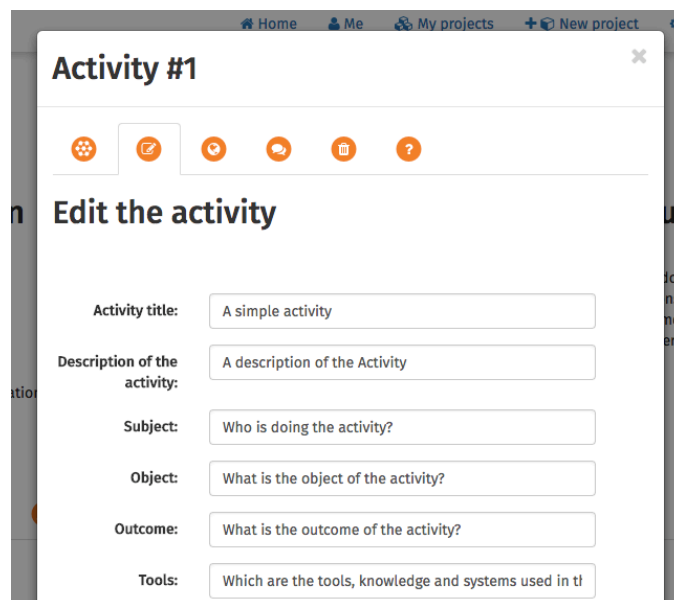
Home Me My projects New project

Activity #1

×

Edit the activity

Activity title: A simple activity

Description of the activity: A description of the Activity

Subject: Who is doing the activity?

Object: What is the object of the activity?

Outcome: What is the outcome of the activity?

Tools: Which are the tools, knowledge and systems used in th